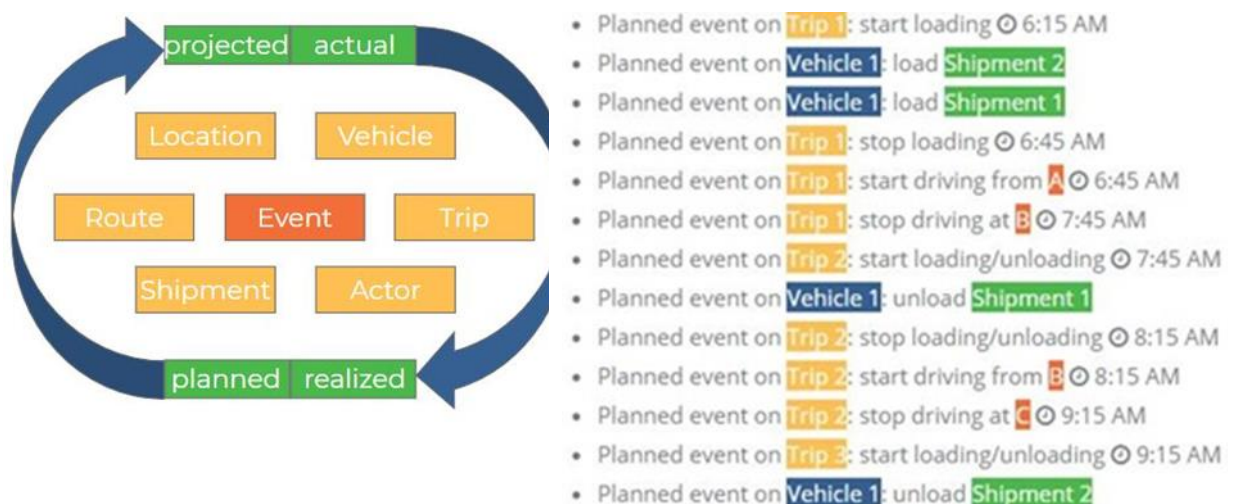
projected actual

Location Vehicle

Route Event Trip

Shipment Actor

planned realized

- Planned event on Trip 1: start loading 6:15 AM
- Planned event on Vehicle 1: load Shipment 2
- Planned event on Vehicle 1: load Shipment 1
- Planned event on Trip 1: stop loading 6:45 AM
- Planned event on Trip 1: start driving from A 6:45 AM
- Planned event on Trip 1: stop driving at B 7:45 AM
- Planned event on Trip 2: start loading/unloading 7:45 AM
- Planned event on Vehicle 1: unload Shipment 1
- Planned event on Trip 2: stop loading/unloading 8:15 AM
- Planned event on Trip 2: start driving from B 8:15 AM
- Planned event on Trip 2: stop driving at C 9:15 AM
- Planned event on Trip 3: start loading/unloading 9:15 AM
- Planned event on Vehicle 1: unload Shipment 2